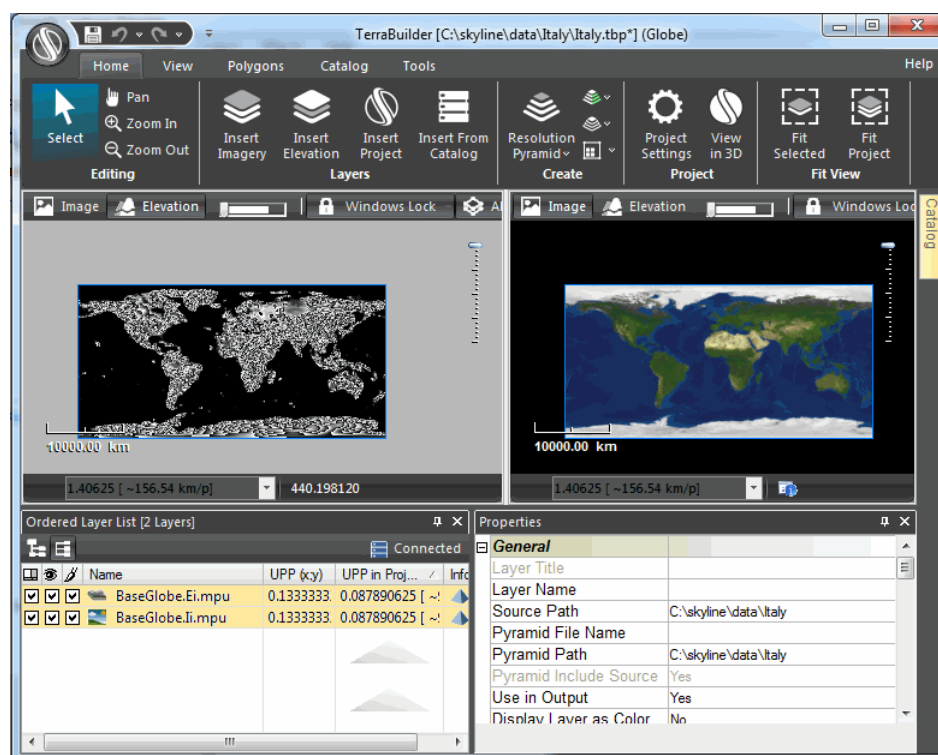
TerraBuilder [C:\skyline\data\Italy\Italy.tbp*] (Globe)

Home View Polygons Catalog Tools Help

Select
Pan
Zoom In
Zoom Out
Editing

Insert Imagery
Insert Elevation
Insert Project
Insert From Catalog
Layers

Resolution Pyramid
Create

Project Settings
View in 3D
Project

Fit Selected
Fit Project
Fit View

Image Elevation Windows Lock Al

Image Elevation Windows Loc

Catalog

10000.00 km

1.40625 [ ~156.54 km/p]
440.198120

10000.00 km

1.40625 [ ~156.54 km/p]

Ordered Layer List [2 Layers]
Connected

| | | | Name | UPP (x,y) | UPP in Proj... | Info |
|---|---|---|---|---|---|---|
| ☑ | ☑ | ☑ | BaseGlobe.Ei.mpu | 0.1333333 | 0.087890625 [ ~! | |
| ☑ | ☑ | ☑ | BaseGlobe.Ii.mpu | 0.1333333 | 0.087890625 [ ~! | |

III

Properties

| General | |
|---|---|
| Layer Title | |
| Layer Name | |
| Source Path | C:\skyline\data\Italy |
| Pyramid File Name | |
| Pyramid Path | C:\skyline\data\Italy |
| Pyramid Include Source | Yes |
| Use in Output | Yes |
| Display Layer as Color | No |